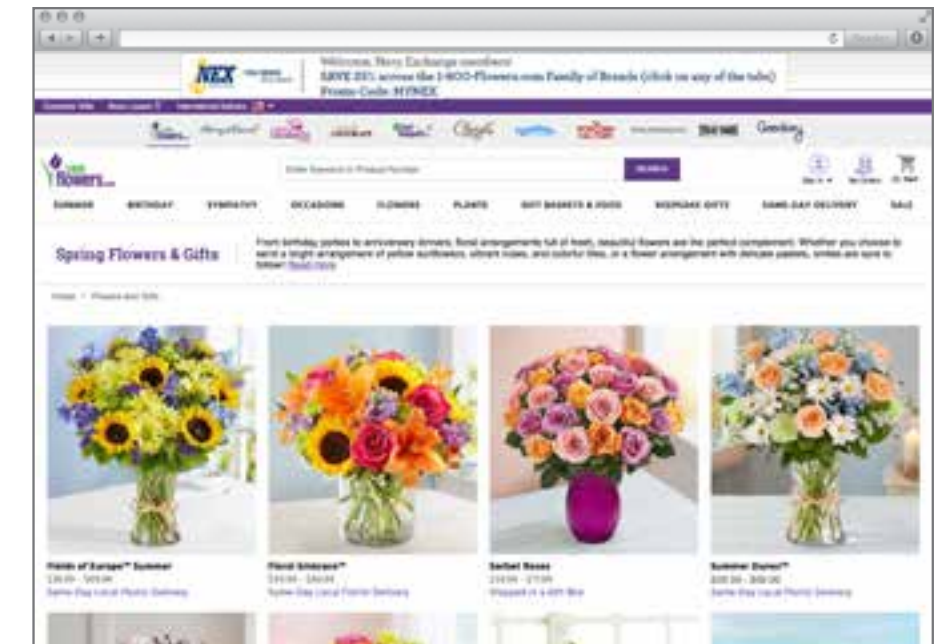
NEX

Welcome, Navy Exchange members!
SAVE 25% across the 1-800-Flowers.com Family of Brands (click on any of the tabs)
Promo Code: MYNEX

1-800-flowers.com

Enter Keyword or Product Number

SEARCH

SUMMER BIRTHDAY SYMPATHY OCCASIONS FLOWERS PLANTS GIFT BASKETS & FOOD KEEPSAKE GIFTS SAME-DAY DELIVERY SALE

Spring Flowers & Gifts

From birthday parties to anniversary dinners, floral arrangements full of fresh, beautiful flowers are the perfect complement. Whether you choose to send a bright arrangement of yellow sunflowers, vibrant roses, and colorful lilies, or a flower arrangement with delicate pastels, smiles are sure to follow! Read more

Home > Flowers and Gifts

Fields of Europe™ Summer
$39.99 - $69.99
Same-Day Local Florist Delivery

Floral Embrace™
$44.99 - $64.99
Same-Day Local Florist Delivery

Sorbet Roses
$59.99 - $79.99
Shipped in a Gift Box

Summer Dunes™
$39.99 - $69.99
Same-Day Local Florist Delivery